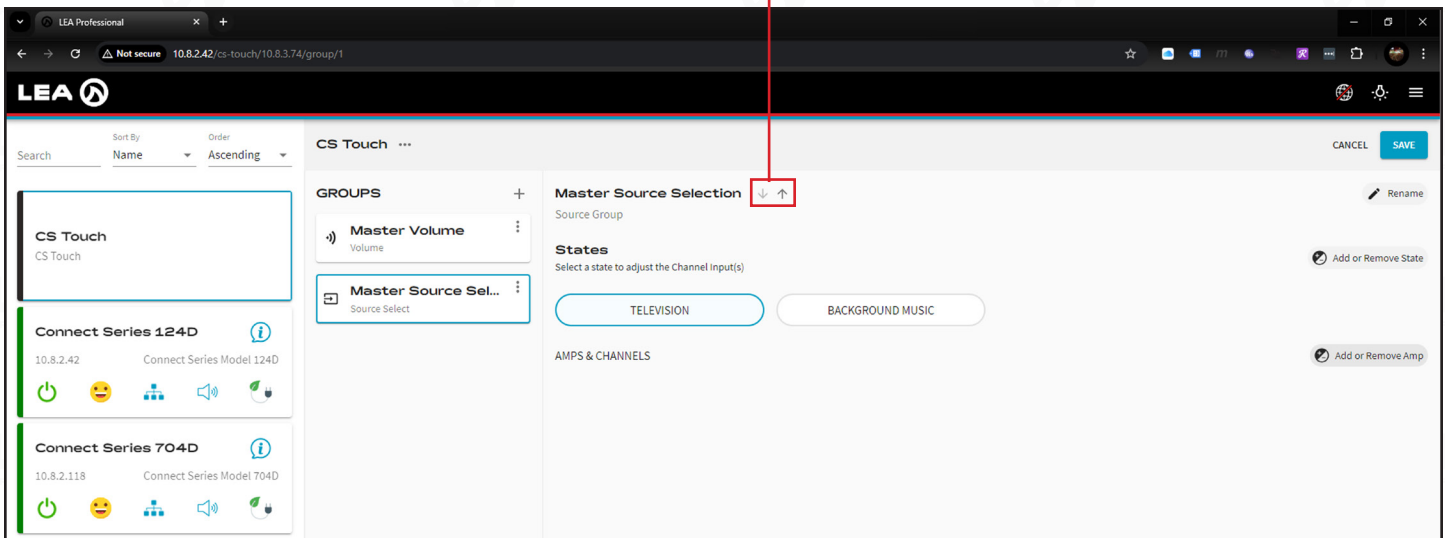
LEA Professional

Not secure 10.8.2.42/cs-touch/10.8.3.74/group/1

LEA

Sort By
Order
Search
Name
Ascending

CS Touch
CS Touch

Connect Series 124D
10.8.2.42
Connect Series Model 124D

Connect Series 704D
10.8.2.118
Connect Series Model 704D

CS Touch ···

CANCEL
SAVE

GROUPS +

Master Volume
Volume

Master Source Sel...
Source Select

Master Source Selection
Source Group

Rename

States
Select a state to adjust the Channel Input(s)

Add or Remove State

TELEVISION
BACKGROUND MUSIC

AMPS & CHANNELS

Add or Remove Amp